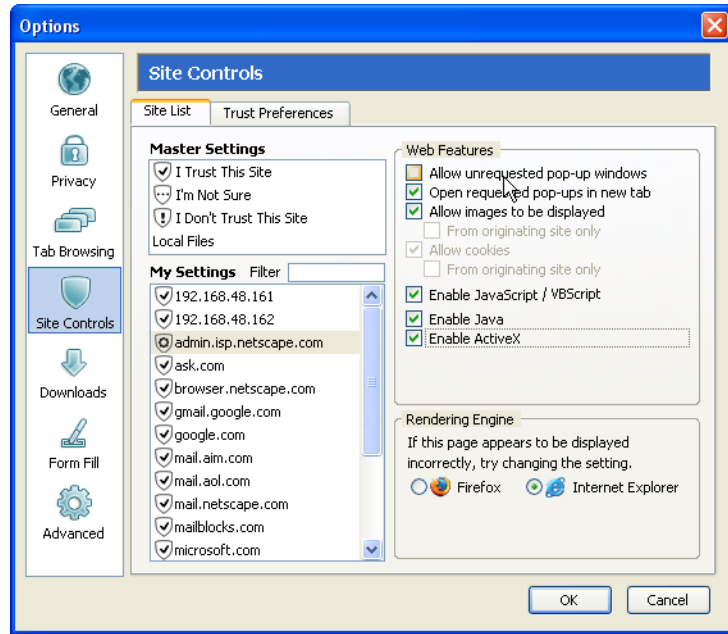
Options

General

Privacy

Tab Browsing

Site Controls

Downloads

Form Fill

Advanced

Site Controls

Site List | Trust Preferences

Master Settings
I Trust This Site
I'm Not Sure
I Don't Trust This Site
Local Files

My Settings Filter
192.168.48.161
192.168.48.162
admin.isp.netscape.com
ask.com
browser.netscape.com
gmail.google.com
google.com
mail.aim.com
mail.aol.com
mail.netscape.com
mailblocks.com
microsoft.com

Web Features
Allow unrequested pop-up windows
Open requested pop-ups in new tab
Allow images to be displayed
From originating site only
Allow cookies
From originating site only
Enable JavaScript / VBScript
Enable Java
Enable ActiveX

Rendering Engine
If this page appears to be displayed incorrectly, try changing the setting.
Firefox Internet Explorer

OK Cancel